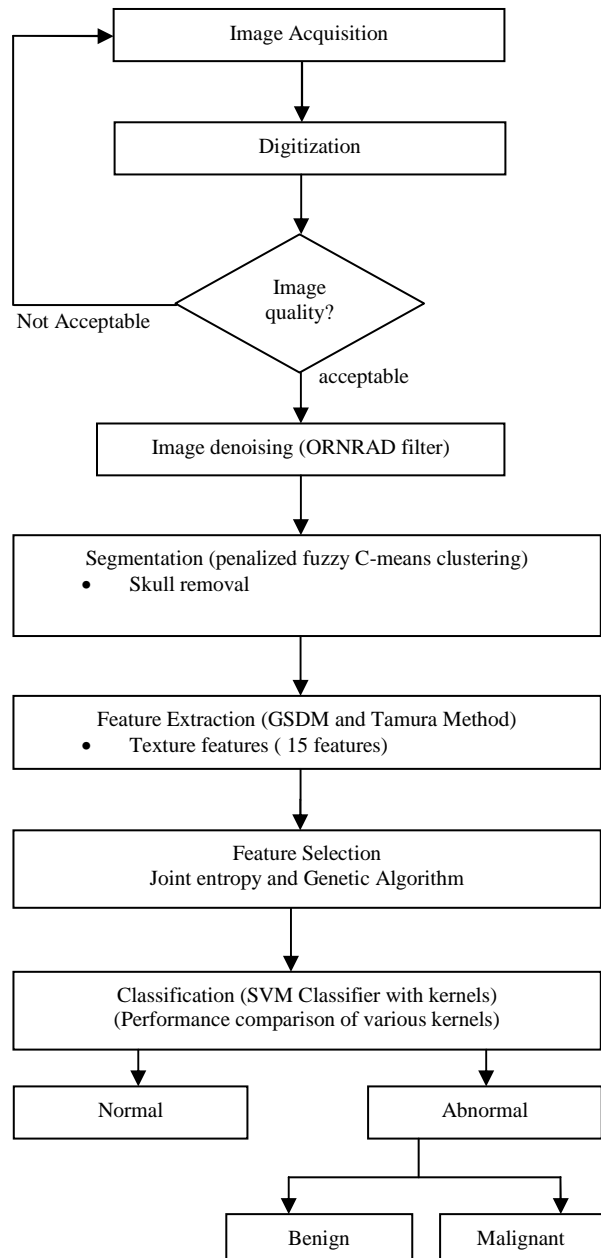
Image Acquisition

Digitization

Image quality?

Not Acceptable

acceptable

Image denoising (ORNRAD filter)

Segmentation (penalized fuzzy C-means clustering)
• Skull removal

Feature Extraction (GSDM and Tamura Method)
• Texture features ( 15 features)

Feature Selection
Joint entropy and Genetic Algorithm

Classification (SVM Classifier with kernels)
(Performance comparison of various kernels)

Normal

Abnormal

Benign

Malignant